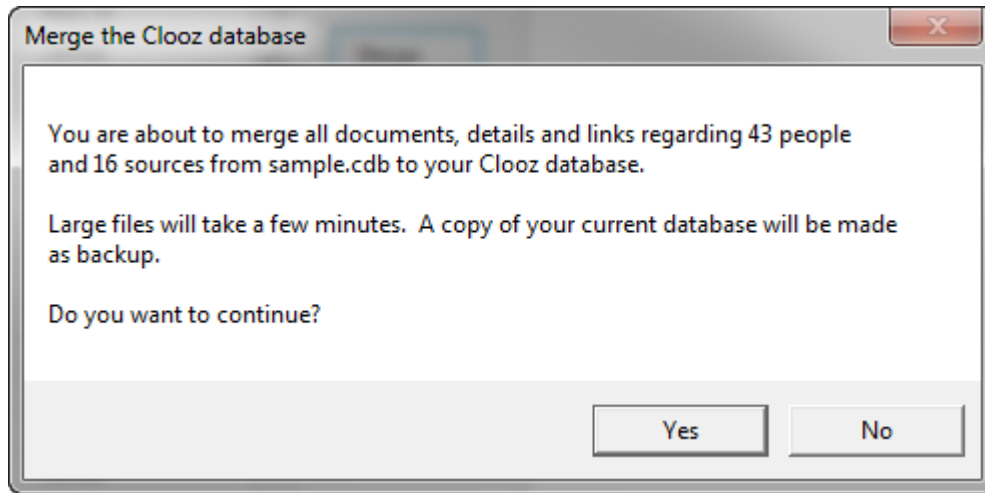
Merge the Clooz database

You are about to merge all documents, details and links regarding 43 people and 16 sources from sample.cdb to your Clooz database.

Large files will take a few minutes.  A copy of your current database will be made as backup.

Do you want to continue?

Yes
No